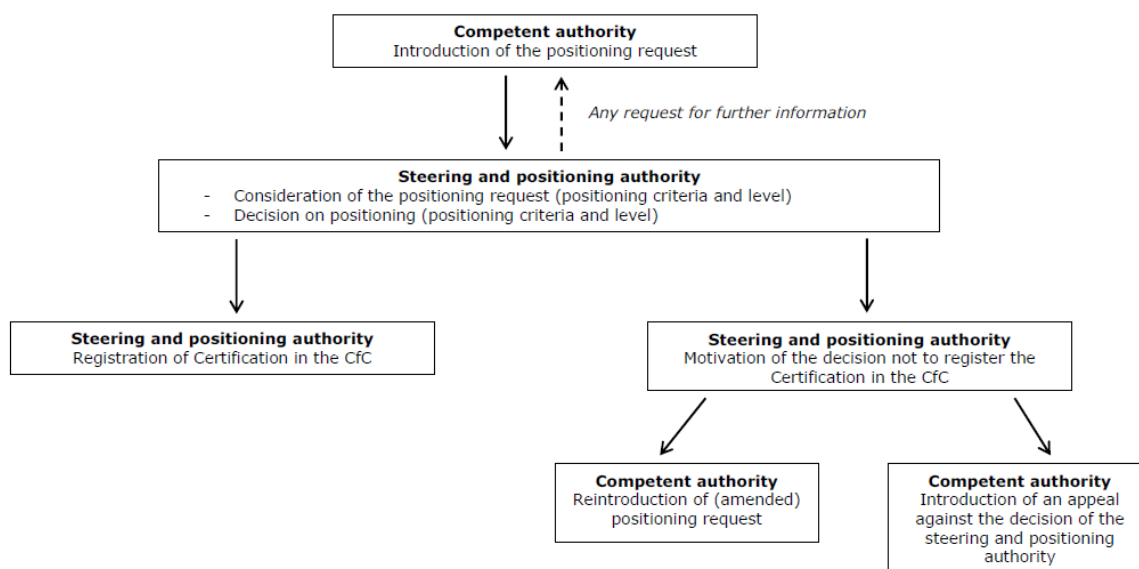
**Competent authority**
Introduction of the positioning request

*Any request for further information*

**Steering and positioning authority**
- Consideration of the positioning request (positioning criteria and level)
- Decision on positioning (positioning criteria and level)

**Steering and positioning authority**
Registration of Certification in the CfC

**Steering and positioning authority**
Motivation of the decision not to register the Certification in the CfC

**Competent authority**
Reintroduction of (amended) positioning request

**Competent authority**
Introduction of an appeal against the decision of the steering and positioning authority